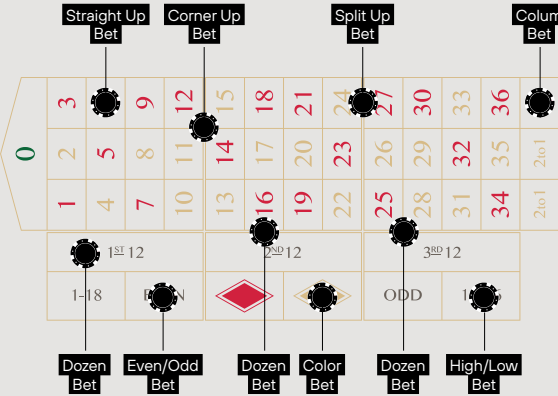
Straight Up Bet

Corner Up Bet

Split Up Bet

Column Bet

0

3 6 9 12 15 18 21 24 27 30 33 36 2to1

2 5 8 11 14 17 20 23 26 29 32 35 2to1

1 4 7 10 13 16 19 22 25 28 31 34 2to1

1ST 12

2ND 12

3RD 12

1-18

E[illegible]N

ODD

1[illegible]

Dozen Bet

Even/Odd Bet

Dozen Bet

Color Bet

Dozen Bet

High/Low Bet